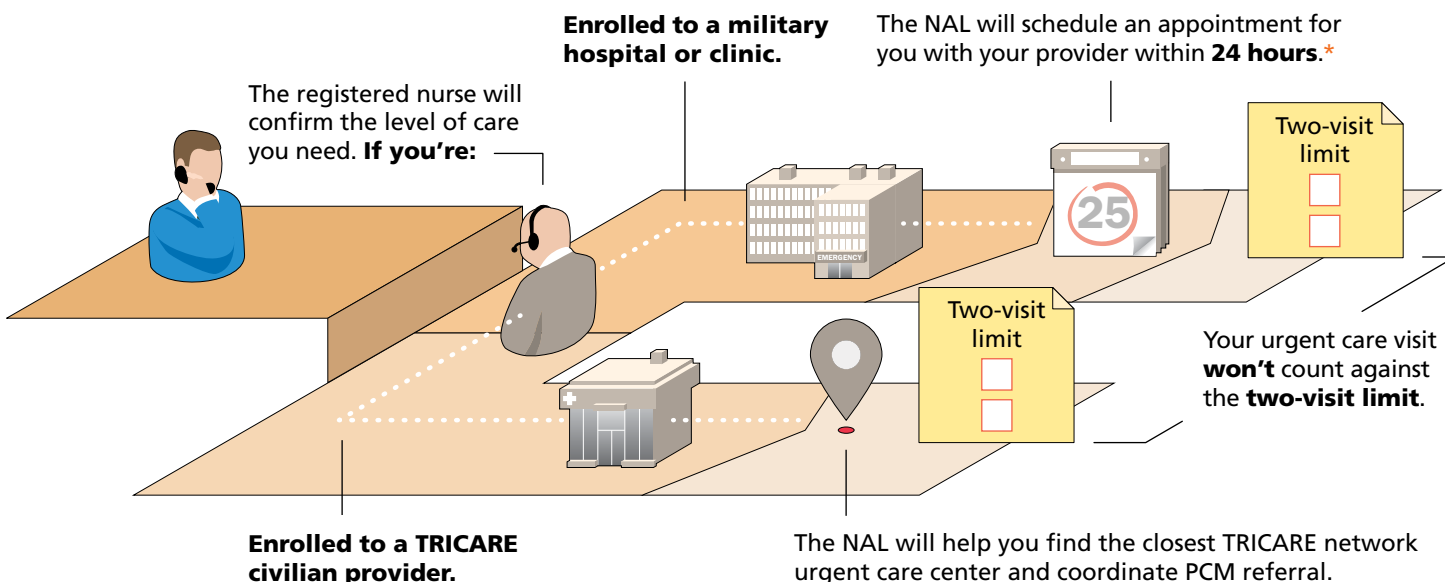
The registered nurse will confirm the level of care you need. **If you're:**

**Enrolled to a military hospital or clinic.**

The NAL will schedule an appointment for you with your provider within **24 hours**.*

EMERGENCY

25

Two-visit limit

Two-visit limit

Your urgent care visit **won't** count against the **two-visit limit**.

**Enrolled to a TRICARE civilian provider.**

The NAL will help you find the closest TRICARE network urgent care center and coordinate PCM referral.